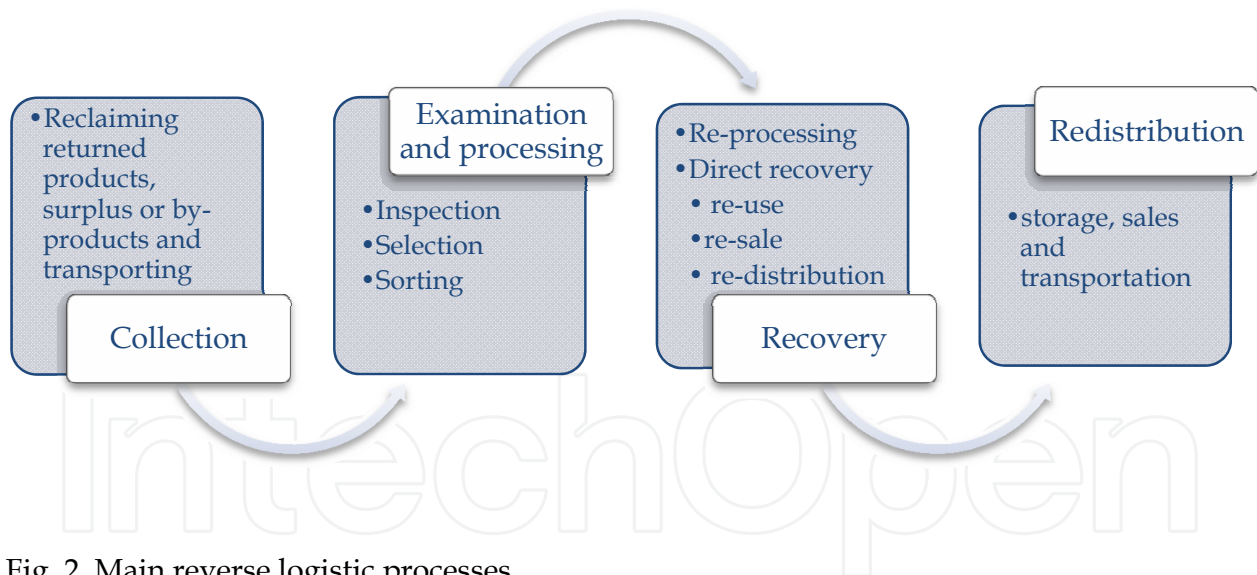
• Reclaiming returned products, surplus or by-products and transporting

Collection

Examination and processing

• Inspection
• Selection
• Sorting

• Re-processing
• Direct recovery
• re-use
• re-sale
• re-distribution

Recovery

Redistribution

• storage, sales and transportation

IntechOpen

Fig. 2. Main reverse logistic processes